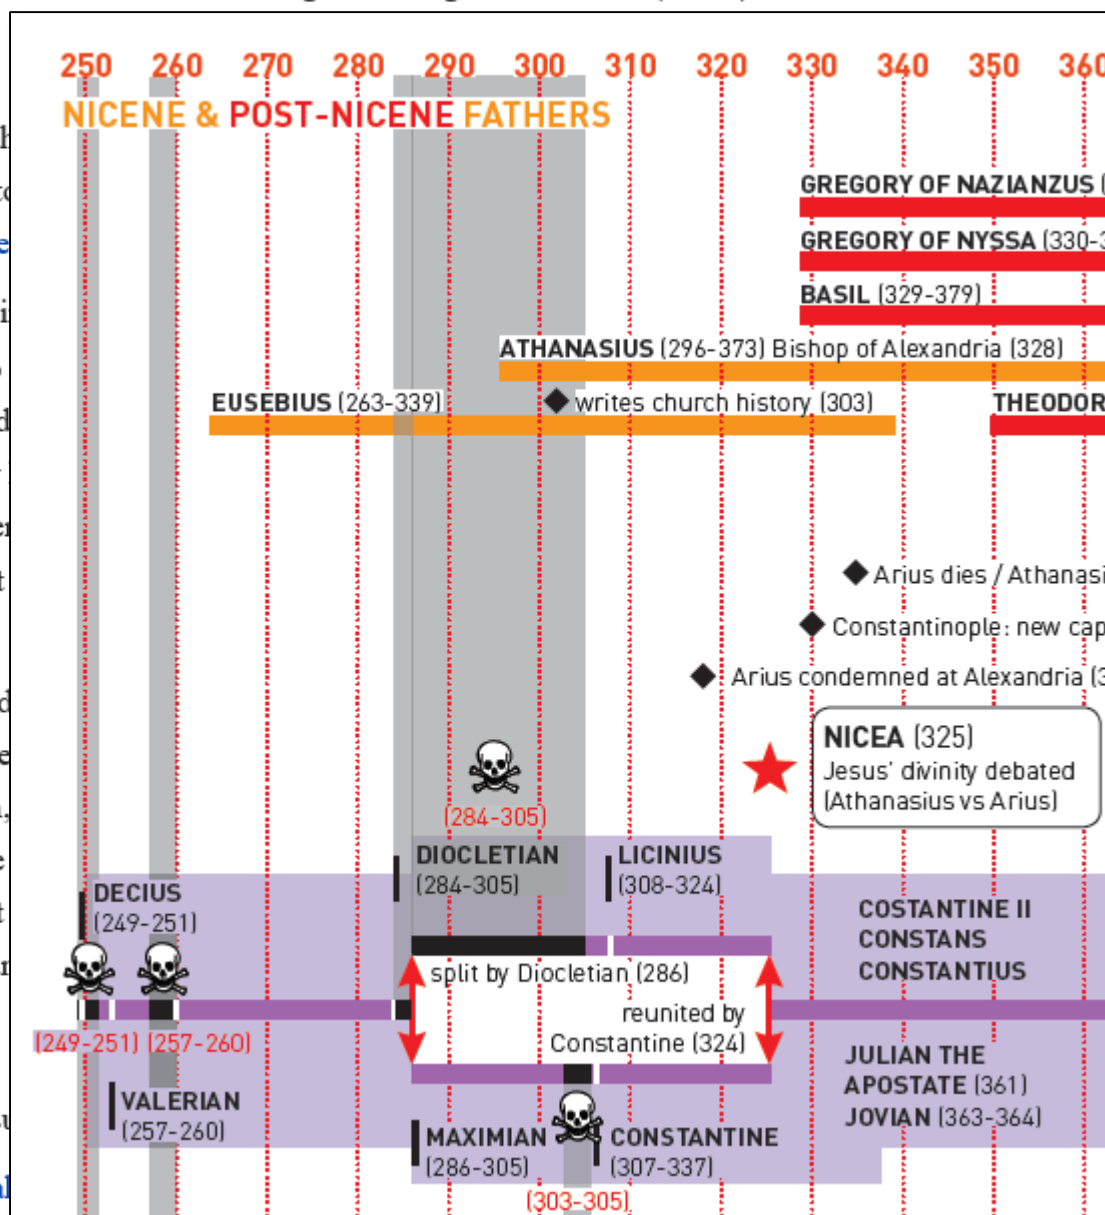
250 260 270 280 290 300 310 320 330 340 350 360

NICENE & POST-NICENE FATHERS

GREGORY OF NAZIANZUS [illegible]

GREGORY OF NYSSA (330-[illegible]

BASIL (329-379)

ATHANASIUS (296-373) Bishop of Alexandria (328)

EUSEBIUS (263-339)

writes church history (303)

THEODOR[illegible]

Arius dies / Athanasi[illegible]

Constantinople: new cap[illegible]

Arius condemned at Alexandria ([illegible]

NICEA (325)
Jesus' divinity debated
(Athanasius vs Arius)

(284-305)

DIOCLETIAN (284-305)

LICINIUS (308-324)

DECIUS (249-251)

COSTANTINE II
CONSTANS
CONSTANTIUS

split by Diocletian (286)

reunited by Constantine (324)

(249-251) (257-260)

JULIAN THE APOSTATE (361)
JOVIAN (363-364)

VALERIAN (257-260)

MAXIMIAN (286-305)

CONSTANTINE (307-337)

(303-305)